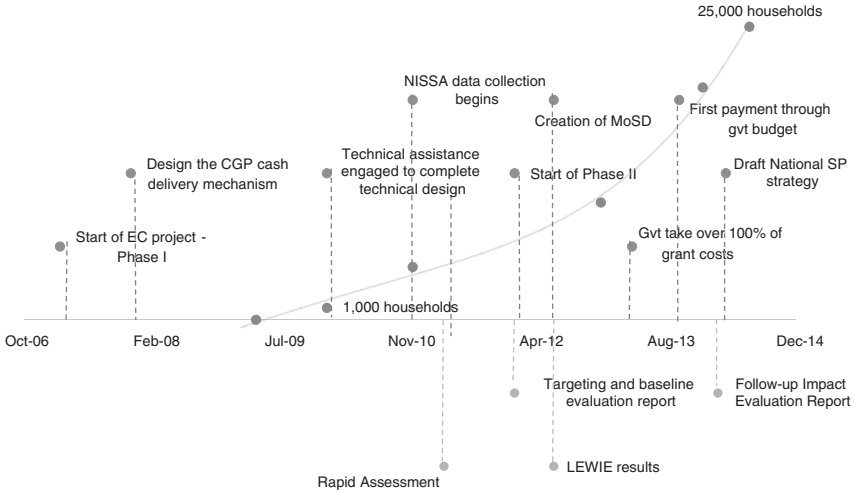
25,000 households

NISSA data collection begins

Creation of MoSD

First payment through gvt budget

Design the CGP cash delivery mechanism

Technical assistance engaged to complete technical design

Start of Phase II

Draft National SP strategy

Start of EC project - Phase I

Gvt take over 100% of grant costs

1,000 households

Oct-06

Feb-08

Jul-09

Nov-10

Apr-12

Aug-13

Dec-14

Targeting and baseline evaluation report

Follow-up Impact Evaluation Report

LEWIE results

Rapid Assessment